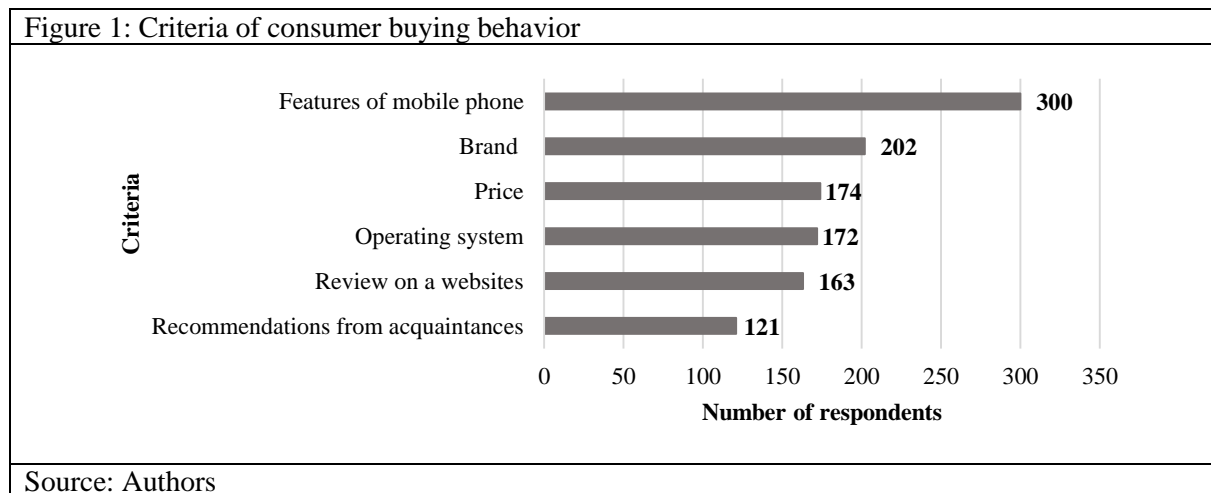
Figure 1: Criteria of consumer buying behavior

Criteria

Features of mobile phone 300
Brand 202
Price 174
Operating system 172
Review on a websites 163
Recommendations from acquaintances 121

0 50 100 150 200 250 300 350

Number of respondents

Source: Authors